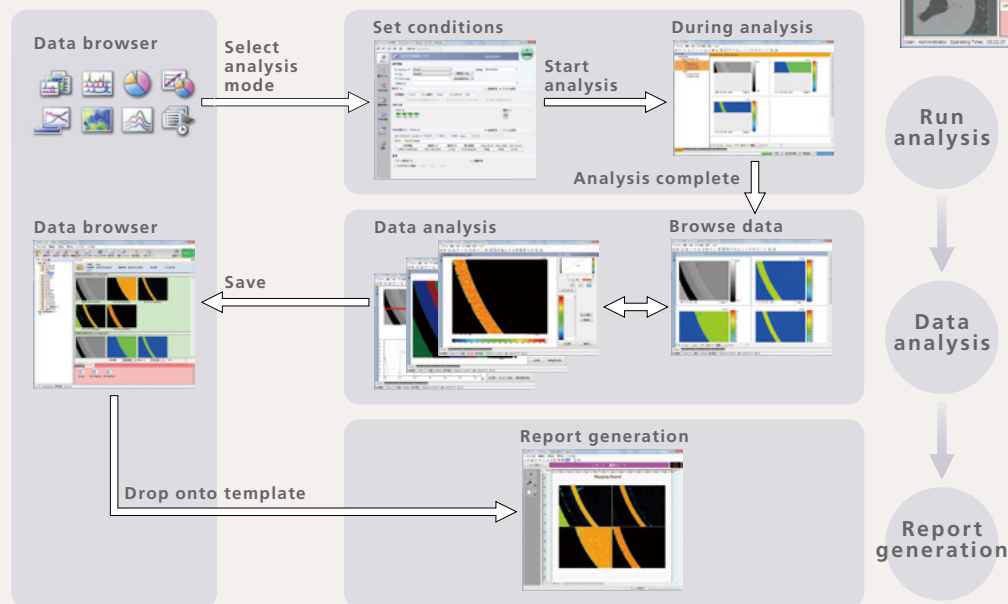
Data browser

Select analysis mode

Set conditions

Start analysis

During analysis

Run analysis

Analysis complete

Data browser

Data analysis

Browse data

Save

Data analysis

Report generation

Mapping Report

Drop onto template

Report generation